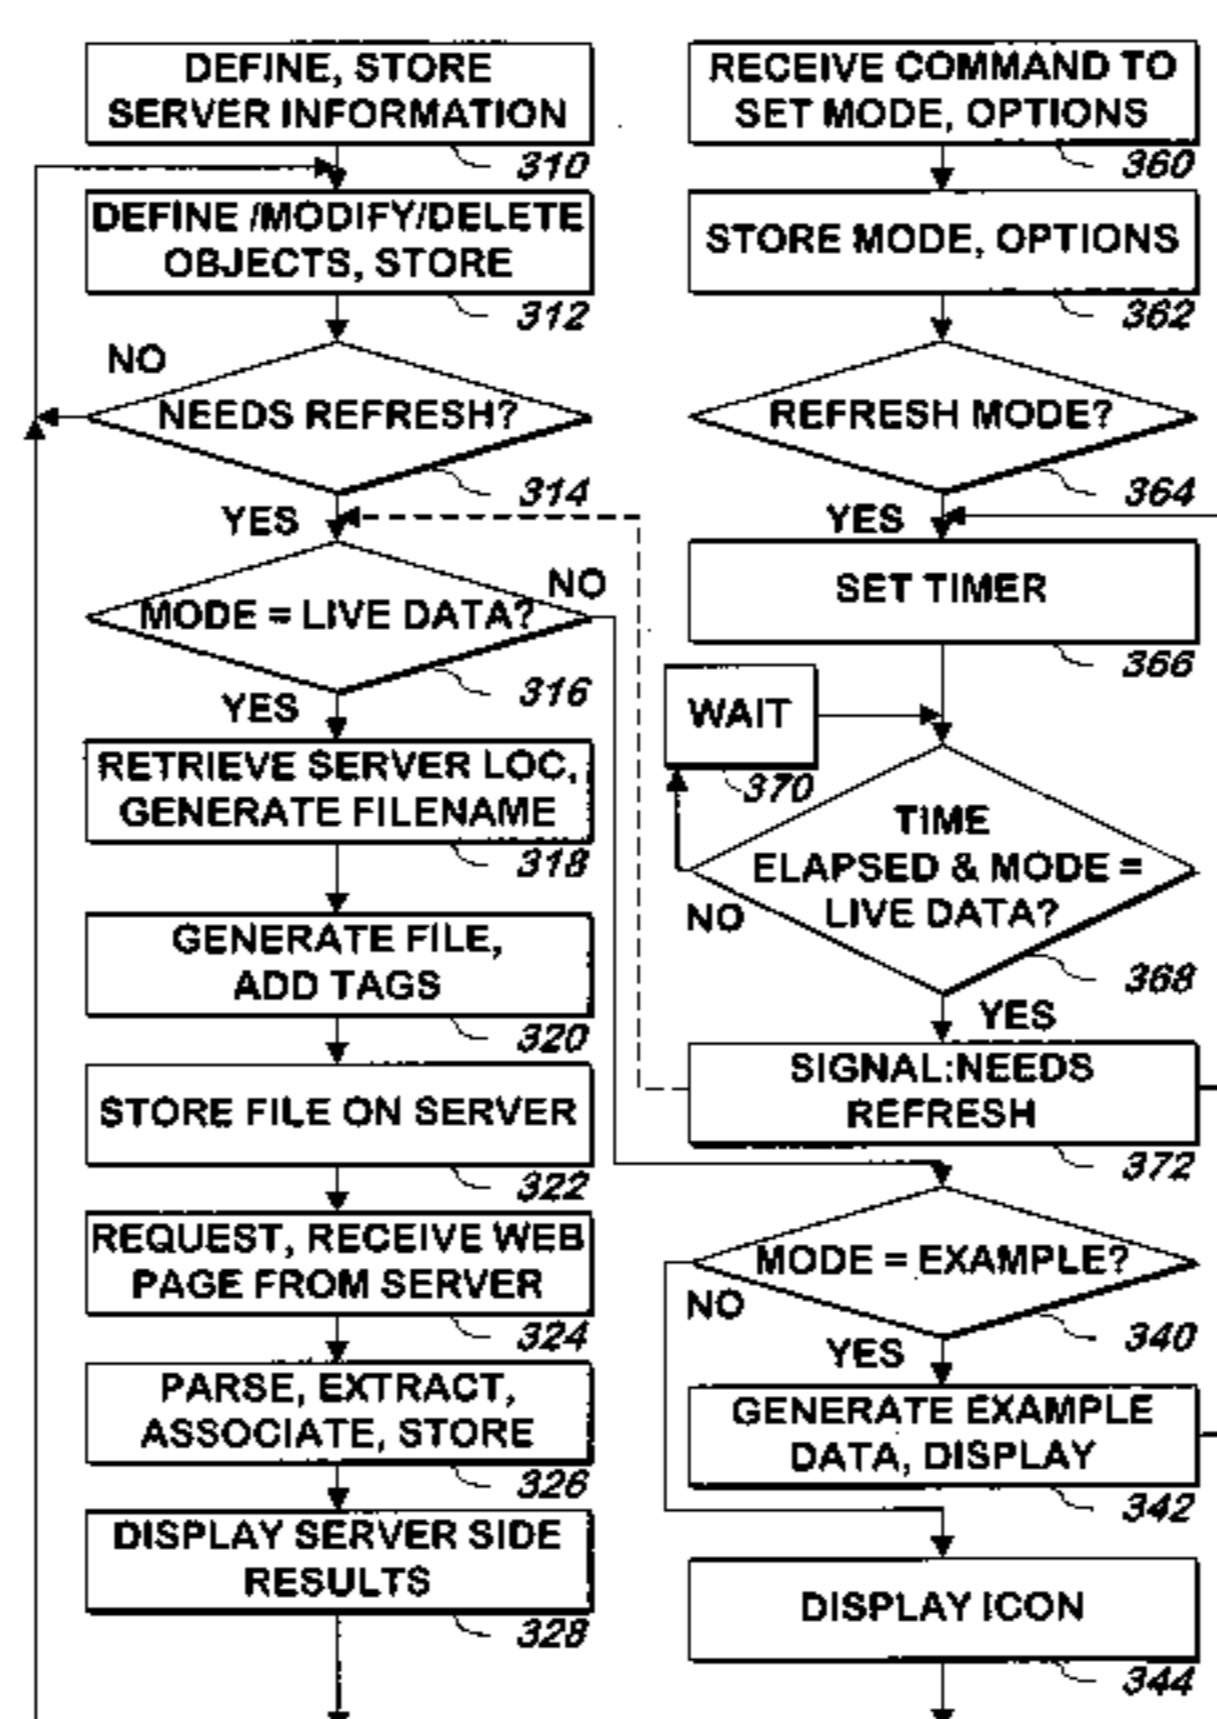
DEFINE, STORE SERVER INFORMATION
310
DEFINE /MODIFY/DELETE OBJECTS, STORE
312
NO
NEEDS REFRESH?
314
YES
MODE = LIVE DATA?
NO
316
YES
RETRIEVE SERVER LOC, GENERATE FILENAME
318
GENERATE FILE, ADD TAGS
320
STORE FILE ON SERVER
322
REQUEST, RECEIVE WEB PAGE FROM SERVER
324
PARSE, EXTRACT, ASSOCIATE, STORE
326
DISPLAY SERVER SIDE RESULTS
328

RECEIVE COMMAND TO SET MODE, OPTIONS
360
STORE MODE, OPTIONS
362
REFRESH MODE?
364
YES
SET TIMER
366
WAIT
370
TIME ELAPSED & MODE = LIVE DATA?
NO
368
YES
SIGNAL:NEEDS REFRESH
372
MODE = EXAMPLE?
NO
340
YES
GENERATE EXAMPLE DATA, DISPLAY
342
DISPLAY ICON
344